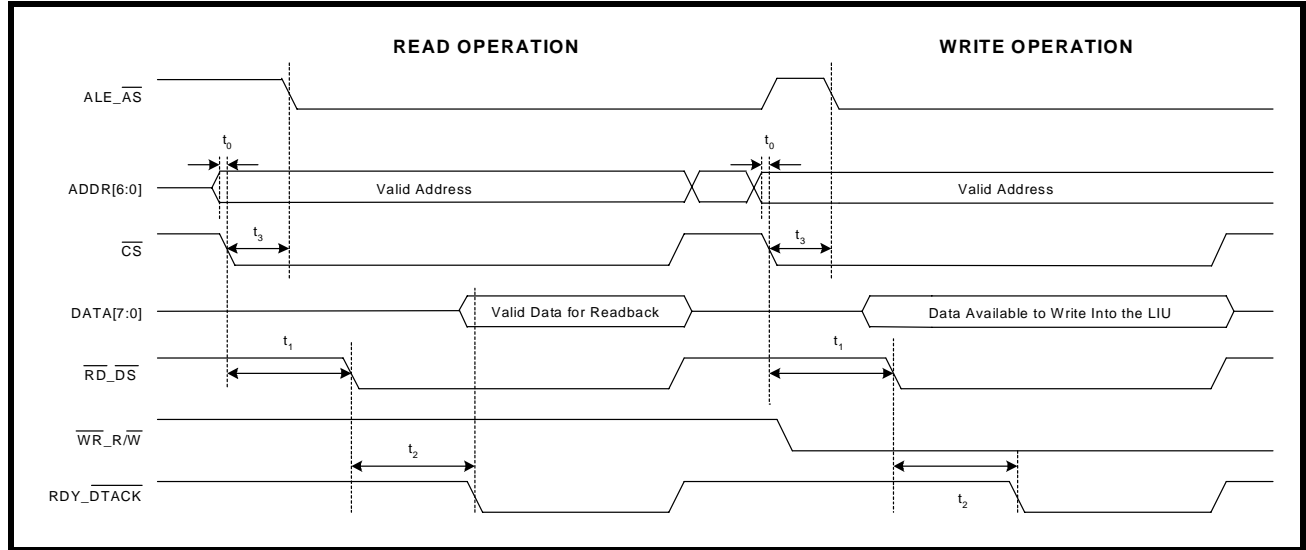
READ OPERATION

WRITE OPERATION

ALE_$\overline{AS}$

$t_0$

$t_0$

ADDR[6:0]

Valid Address

Valid Address

$\overline{CS}$

$t_3$

$t_3$

DATA[7:0]

Valid Data for Readback

Data Available to Write Into the LIU

$t_1$

$t_1$

$\overline{RD}$_$\overline{DS}$

$\overline{WR}$_R/$\overline{W}$

$t_2$

RDY_$\overline{DTACK}$

$t_2$